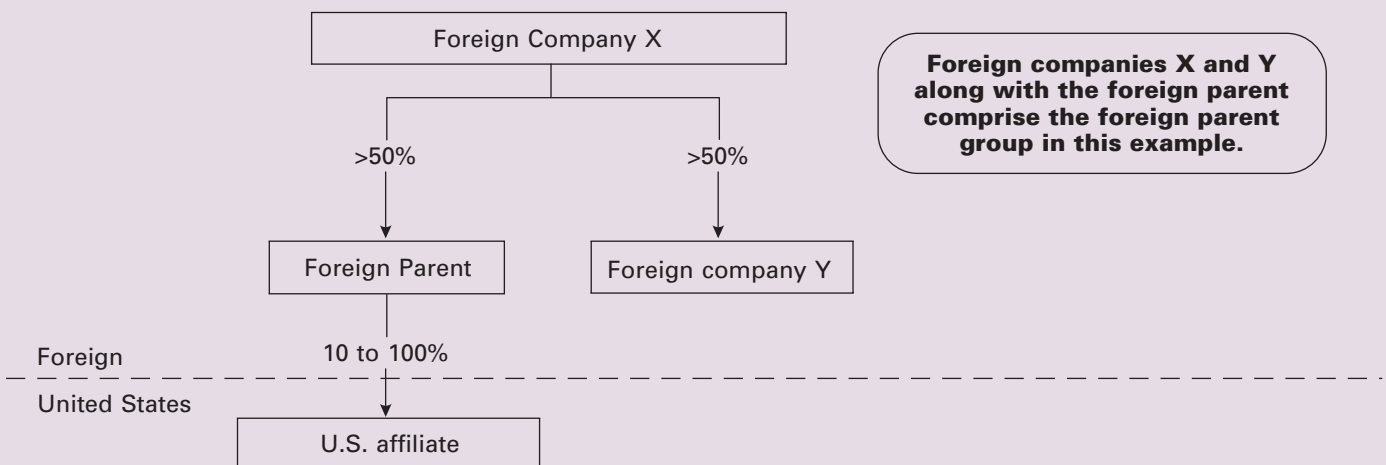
Foreign Company X

Foreign companies X and Y along with the foreign parent comprise the foreign parent group in this example.

>50%

>50%

Foreign Parent

Foreign company Y

10 to 100%

Foreign

United States

U.S. affiliate